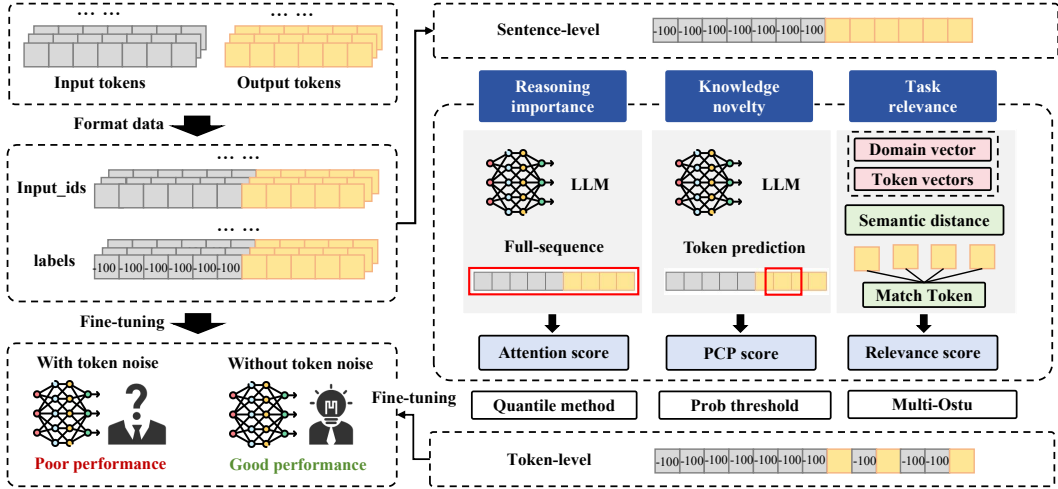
… …
… …
Input tokens
Output tokens
Format data
… …
Input_ids
… …
labels
-100 -100 -100 -100 -100 -100
Fine-tuning
With token noise
Without token noise
Poor performance
Good performance
Sentence-level
-100 -100 -100 -100 -100 -100 -100
Reasoning importance
Knowledge novelty
Task relevance
LLM
LLM
Domain vector
Token vectors
Semantic distance
Full-sequence
Token prediction
Match Token
Attention score
PCP score
Relevance score
Fine-tuning
Quantile method
Prob threshold
Multi-Ostu
Token-level
-100 -100 -100 -100 -100 -100 -100
-100
-100 -100